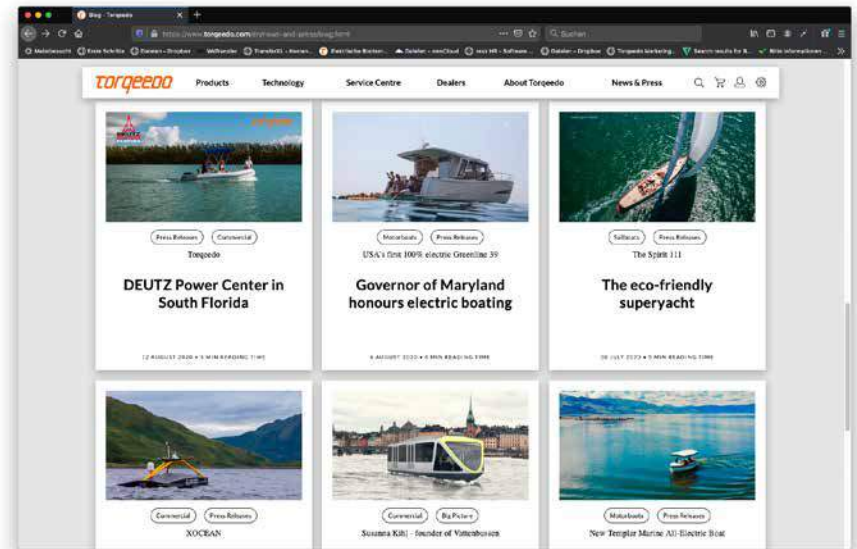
Blog - Torqeedo

https://www.torqeedo.com/en/news-and-press/blog.html

Suchen

Torqeedo Products Technology Service Centre Dealers About Torqeedo News & Press

torqeedo

Press Releases Commercial

Torqeedo

DEUTZ Power Center in South Florida

12 AUGUST 2020 • 5 MIN READING TIME

Motorboats Press Releases

USA's first 100% electric Greenline 39

Governor of Maryland honours electric boating

6 AUGUST 2020 • 5 MIN READING TIME

Sailboats Press Releases

The Spirit 111

The eco-friendly superyacht

30 JULY 2020 • 5 MIN READING TIME

Commercial Press Releases

XOCEAN

Commercial Big Picture

Susanna Kihl - founder of Vattenbussen

Motorboats Press Releases

New Templar Marine All-Electric Boat